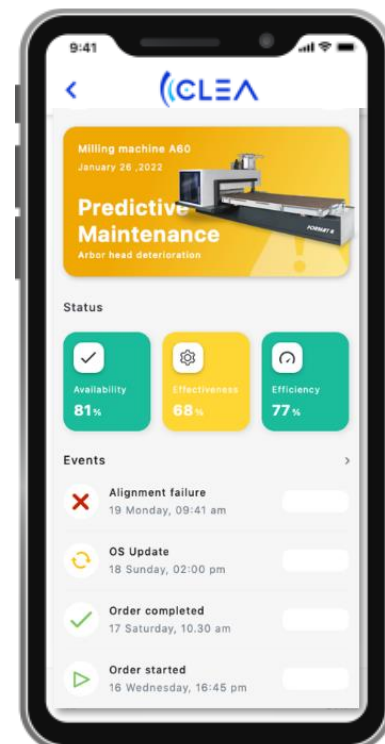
9:41

<

CLEA

Milling machine A60
January 26 ,2022

Predictive Maintenance
Arbor head deterioration

FORMAT 4

Status

Availability
81%

Effectiveness
68%

Efficiency
77%

Events
>

Alignment failure
19 Monday, 09:41 am

OS Update
18 Sunday, 02:00 pm

Order completed
17 Saturday, 10.30 am

Order started
16 Wednesday, 16:45 pm